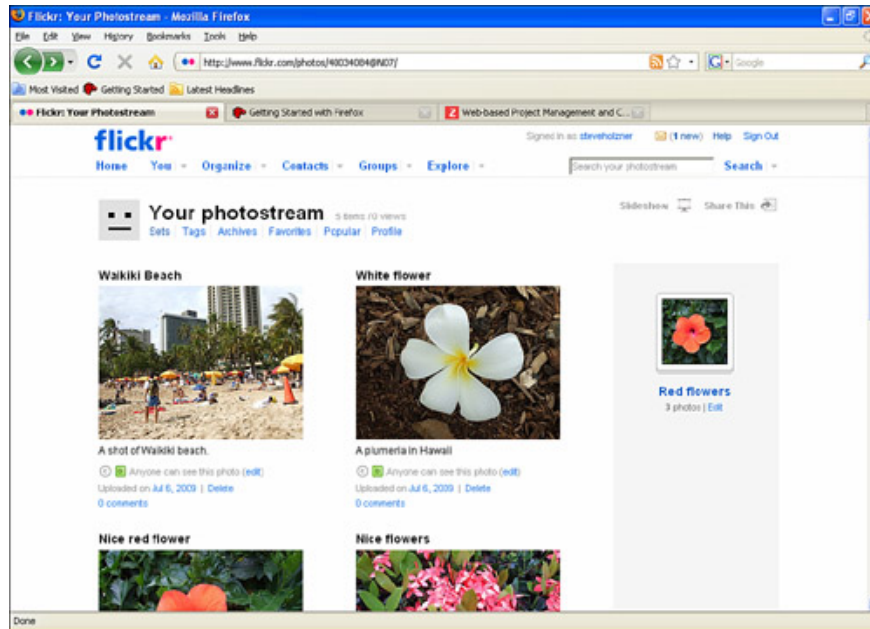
Flickr: Your Photostream - Mozilla Firefox

File Edit View History Bookmarks Tools Help

http://www.flickr.com/photos/40034084@N07/

Google

Most Visited Getting Started Latest Headlines

Flickr: Your Photostream

Getting Started with Firefox

Web-based Project Management and C...

flickr

Signed in as steveholzner (1 new) Help Sign Out

Home You Organize Contacts Groups Explore

Search your photostream Search

Your photostream 5 items / 0 views

Sets Tags Archives Favorites Popular Profile

Slideshow Share This

Waikiki Beach

A shot of Waikiki beach.

Anyone can see this photo (edit)

Uploaded on Jul 6, 2009 | Delete

0 comments

White flower

A plumeria in Hawaii

Anyone can see this photo (edit)

Uploaded on Jul 6, 2009 | Delete

0 comments

Red flowers

3 photos | Edit

Nice red flower

Nice flowers

Done